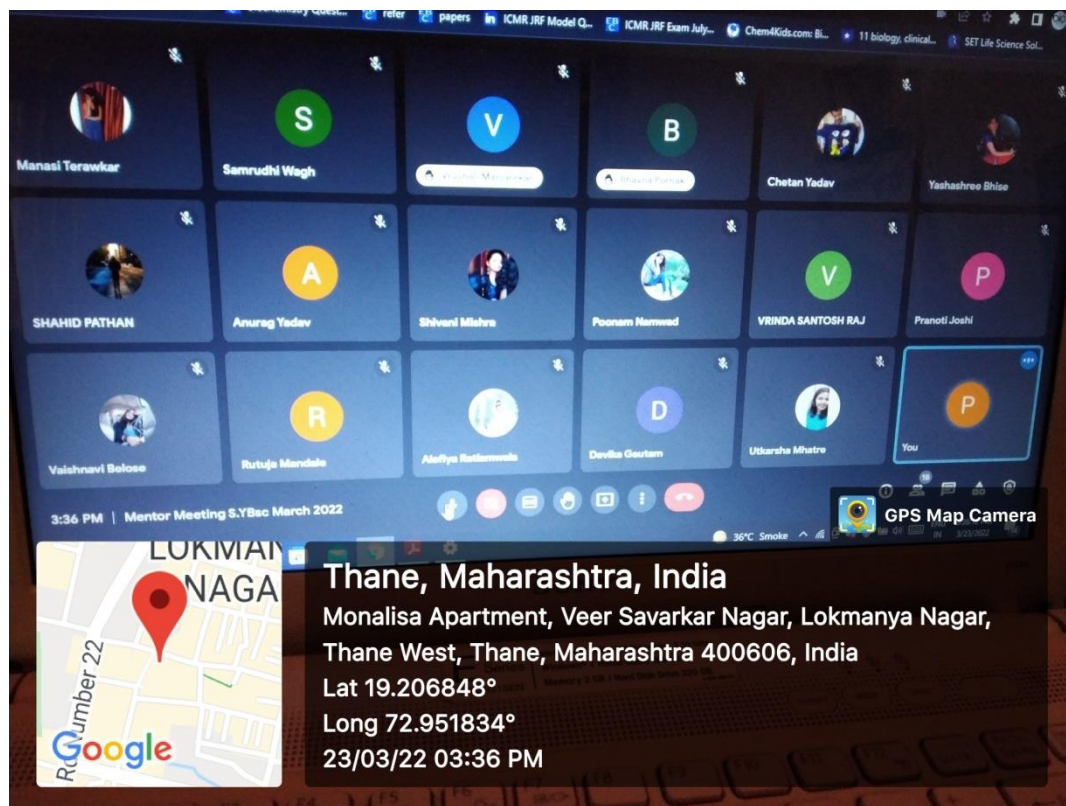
refer papers ICMR JRF Model Q... ICMR JRF Exam July... Chem4Kids.com: Bi... 11 biology, clinical... SET Life Science Sol...

S
V
B

Manasi Terawkar
Samrudhi Wagh
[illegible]
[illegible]
Chetan Yadav
Yashashree Bhise

A
V
P

SHAHID PATHAN
Anurag Yadav
Shivani Mishra
Poonam Namwad
VRINDA SANTOSH RAJ
Pranoti Joshi

R
D
P

Vaishnavi Belose
Rutuja Mandale
Alefiya Rattanwala
Devika Gautam
Utkarsha Mhatre
You

3:36 PM | Mentor Meeting S.YBsc March 2022

36°C Smoke

GPS Map Camera

LOKMAN
NAGA
Road Number 22
Google

Thane, Maharashtra, India
Monalisa Apartment, Veer Savarkar Nagar, Lokmanya Nagar, Thane West, Thane, Maharashtra 400606, India
Lat 19.206848°
Long 72.951834°
23/03/22 03:36 PM